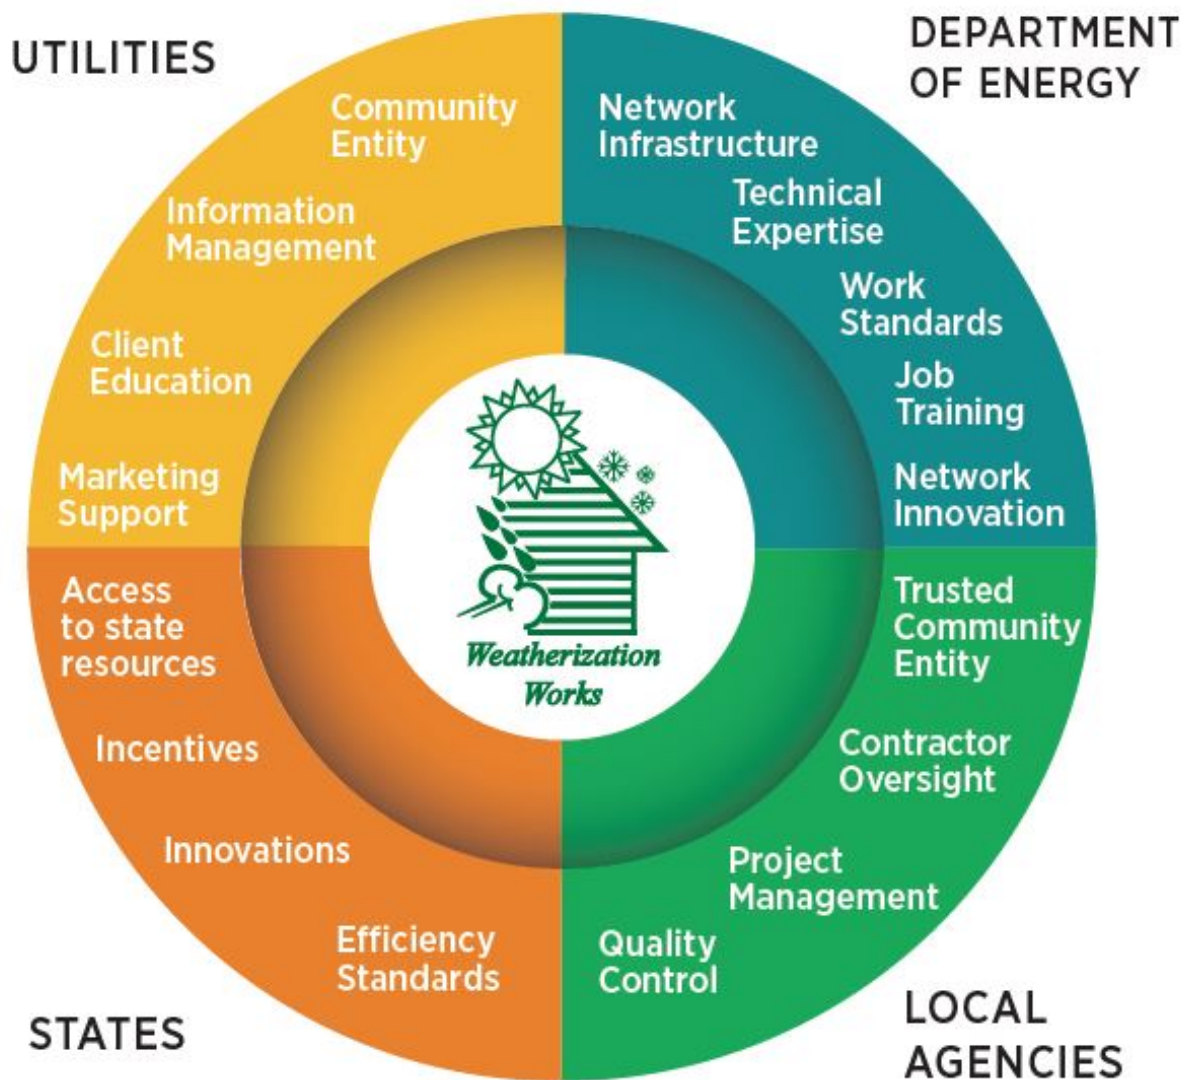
UTILITIES

Community Entity

Information Management

Client Education

Marketing Support

DEPARTMENT OF ENERGY

Network Infrastructure

Technical Expertise

Work Standards

Job Training

Network Innovation

Weatherization Works

Access to state resources

Incentives

Innovations

Efficiency Standards

STATES

Trusted Community Entity

Contractor Oversight

Project Management

Quality Control

LOCAL AGENCIES